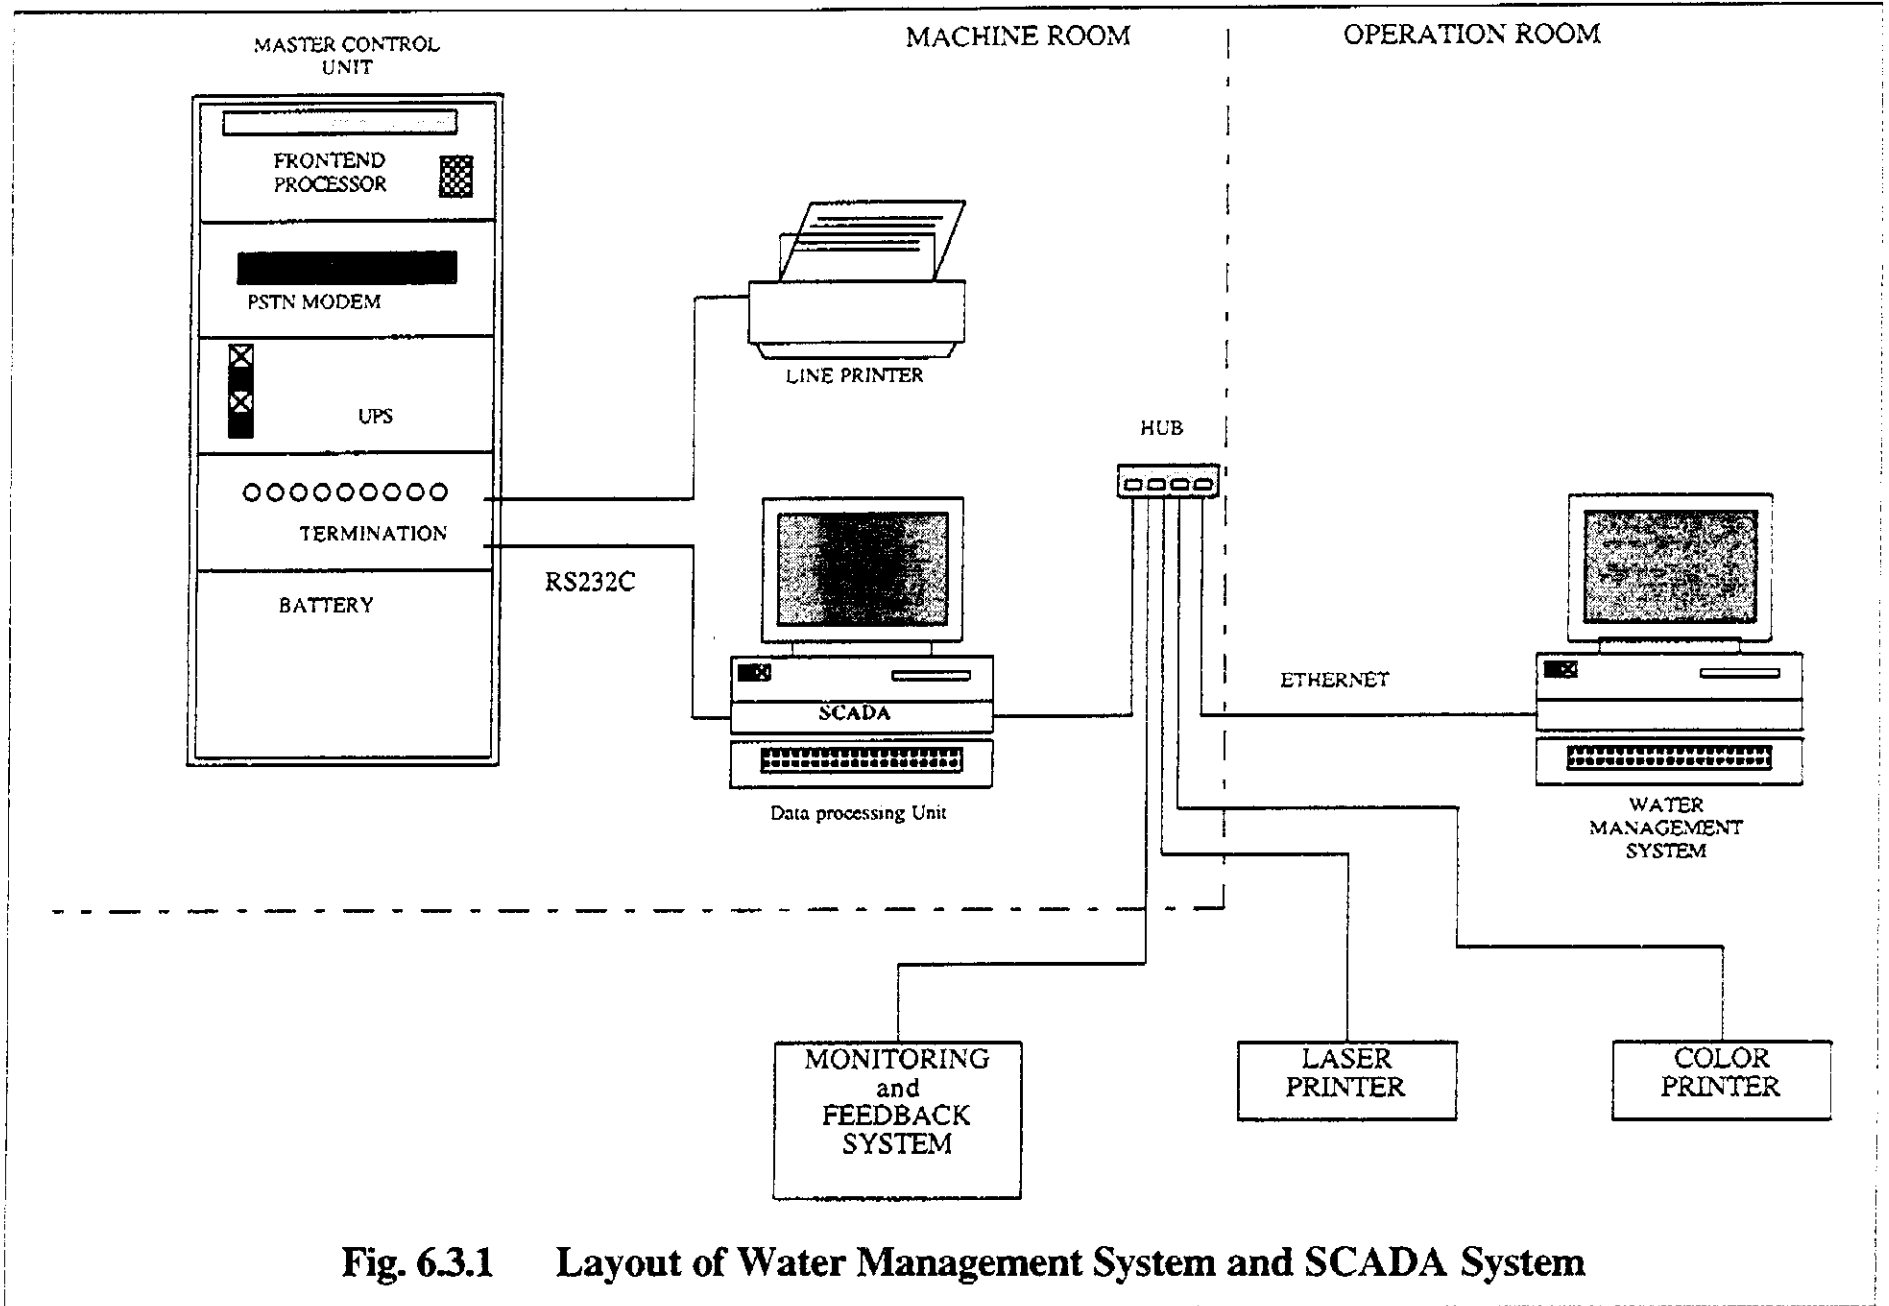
MASTER CONTROL UNIT

MACHINE ROOM

OPERATION ROOM

FRONTEND PROCESSOR

PSTN MODEM

UPS

OOOOOOOOO

TERMINATION

BATTERY

RS232C

LINE PRINTER

HUB

SCADA

Data processing Unit

ETHERNET

WATER MANAGEMENT SYSTEM

MONITORING and FEEDBACK SYSTEM

LASER PRINTER

COLOR PRINTER

Fig. 6.3.1 Layout of Water Management System and SCADA System